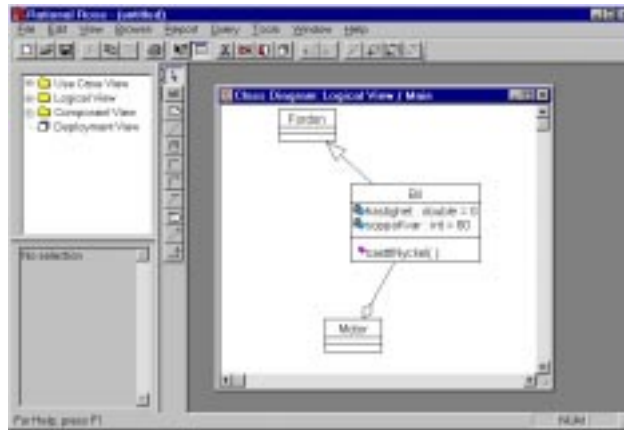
Rational Rose - (untitled)
File Edit View Browse Report Query Tools Window Help
Use Case View
Logical View
Component View
Deployment View
No selection
Class Diagram: Logical View / Main
Fordon
Bil
Avstighet : double = 0
toppsFart : int = 80
sattNyckel( )
Motor
For Help, press F1
NUM